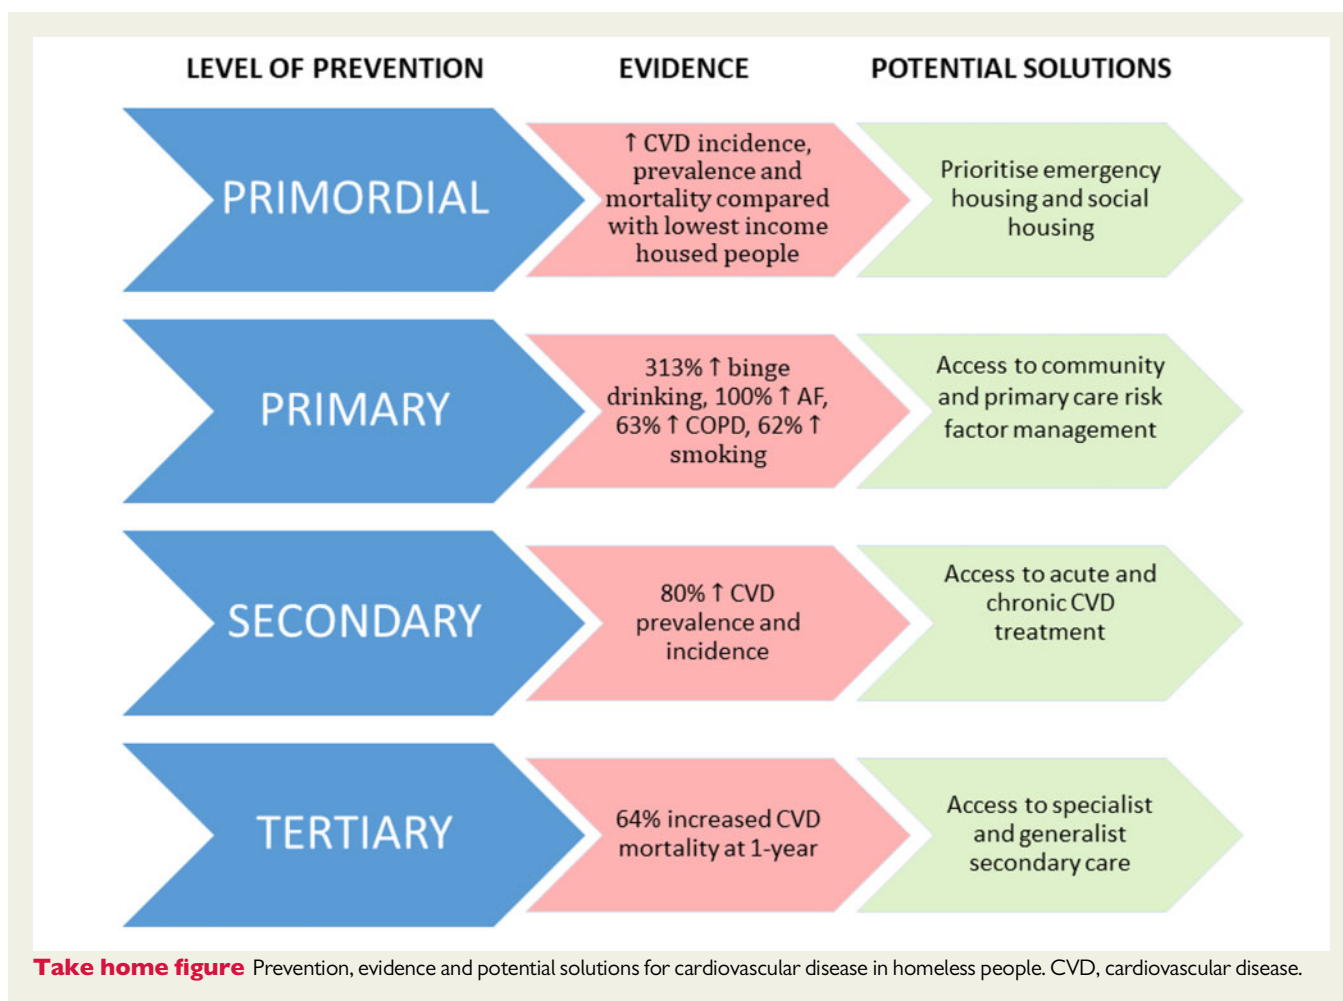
LEVEL OF PREVENTION

EVIDENCE

POTENTIAL SOLUTIONS

PRIMORDIAL

↑ CVD incidence, prevalence and mortality compared with lowest income housed people

Prioritise emergency housing and social housing

PRIMARY

313% ↑ binge drinking, 100% ↑ AF, 63% ↑ COPD, 62% ↑ smoking

Access to community and primary care risk factor management

SECONDARY

80% ↑ CVD prevalence and incidence

Access to acute and chronic CVD treatment

TERTIARY

64% increased CVD mortality at 1-year

Access to specialist and generalist secondary care

Take home figure Prevention, evidence and potential solutions for cardiovascular disease in homeless people. CVD, cardiovascular disease.